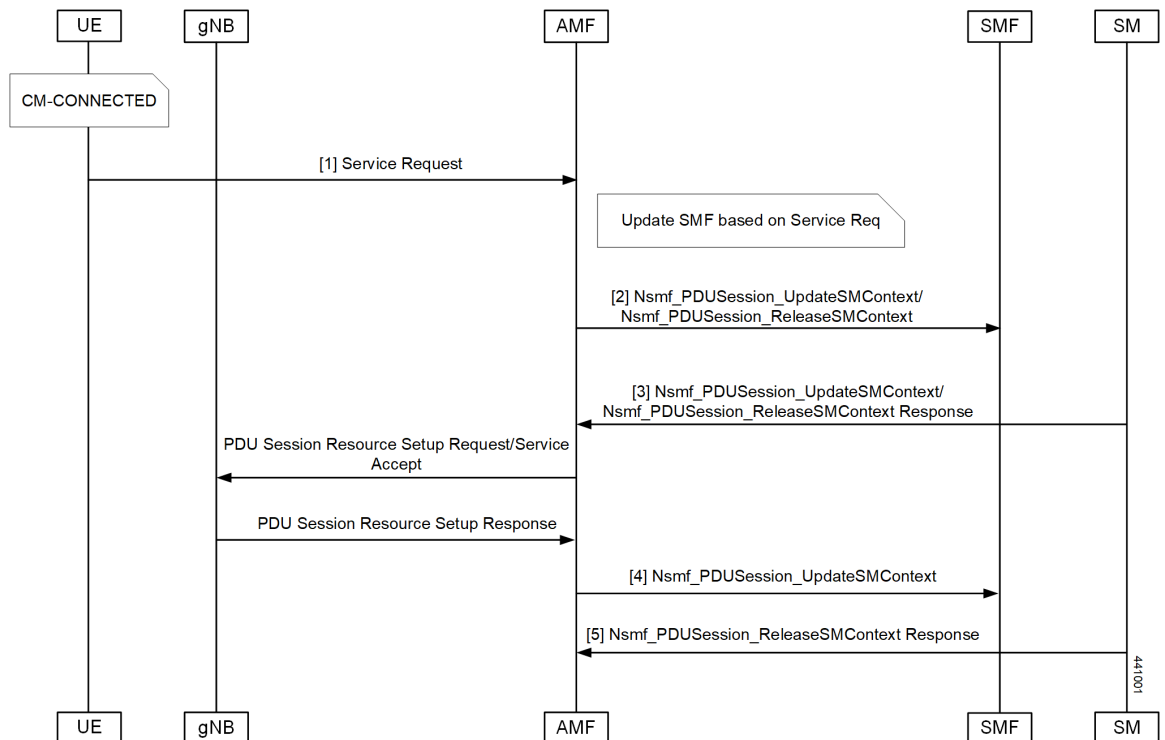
UE
gNB
AMF
SMF
SM

CM-CONNECTED

[1] Service Request

Update SMF based on Service Req

[2] Nsmf_PDUSession_UpdateSMContext/ Nsmf_PDUSession_ReleaseSMContext

[3] Nsmf_PDUSession_UpdateSMContext/ Nsmf_PDUSession_ReleaseSMContext Response

PDU Session Resource Setup Request/Service Accept

PDU Session Resource Setup Response

[4] Nsmf_PDUSession_UpdateSMContext

[5] Nsmf_PDUSession_ReleaseSMContext Response

441001

UE
gNB
AMF
SMF
SM